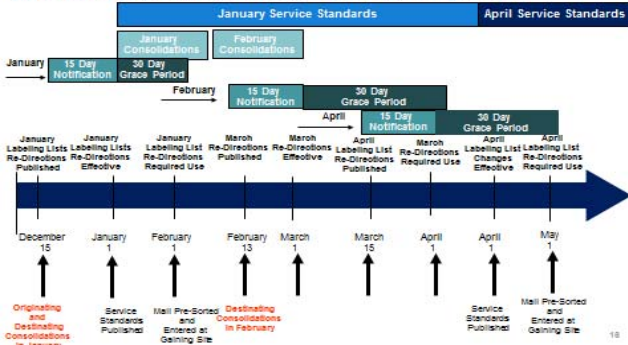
January Service Standards

April Service Standards

January Consolidations

February Consolidations

January

15 Day Notification

30 Day Grace Period

February

15 Day Notification

30 Day Grace Period

April

15 Day Notification

30 Day Grace Period

January Labeling Lists Re-Directions Published

January Labeling Lists Re-Directions Effective

January Labeling List Re-Directions Required Use

March Re-Directions Published

March Re-Directions Effective

April Labeling List Re-Directions Published

March Re-Directions Required Use

April Labeling List Changes Effective

April Labeling List Re-Directions Required Use

December 15

January 1

February 1

February 13

March 1

March 15

April 1

April 1

May 1

Originating and Destinating Consolidations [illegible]

Service Standards Published

Mail Pre-Sorted and Entered at Gaining Site

Destinating Consolidations in February

Service Standards Published

Mail Pre-Sorted and Entered at Gaining Site

16